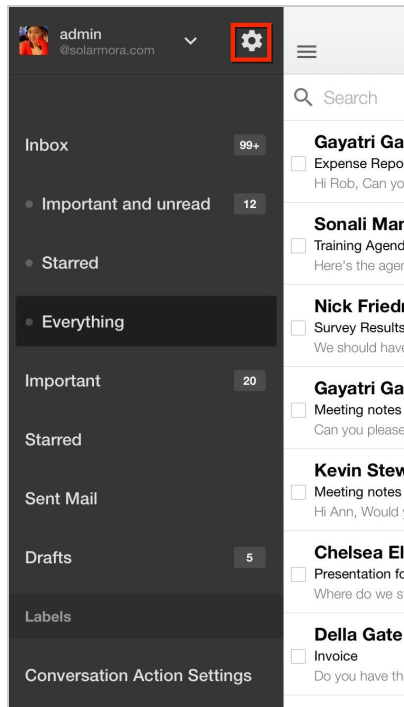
admin
@solarmora.com

Inbox 99+
Important and unread 12
Starred
Everything
Important 20
Starred
Sent Mail
Drafts 5
Labels
Conversation Action Settings

Search

Gayatri Ga
Expense Repo
Hi Rob, Can yo

Sonali Mar
Training Agend
Here's the ager

Nick Friedr
Survey Results
We should have

Gayatri Ga
Meeting notes
Can you please

Kevin Stew
Meeting notes
Hi Ann, Would

Chelsea El
Presentation fo
Where do we s

Della Gate
Invoice
Do you have th